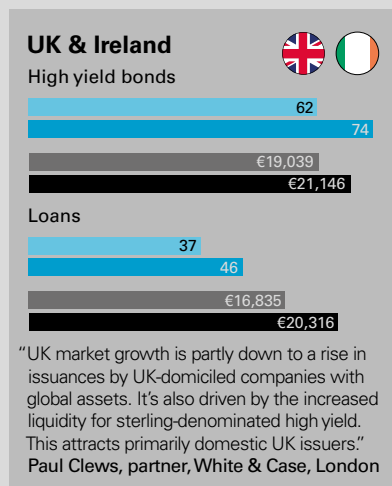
UK & Ireland

High yield bonds

62

74

€19,039

€21,146

Loans

37

46

€16,835

€20,316

"UK market growth is partly down to a rise in issuances by UK-domiciled companies with global assets. It's also driven by the increased liquidity for sterling-denominated high yield. This attracts primarily domestic UK issuers."

Paul Clews, partner, White & Case, London